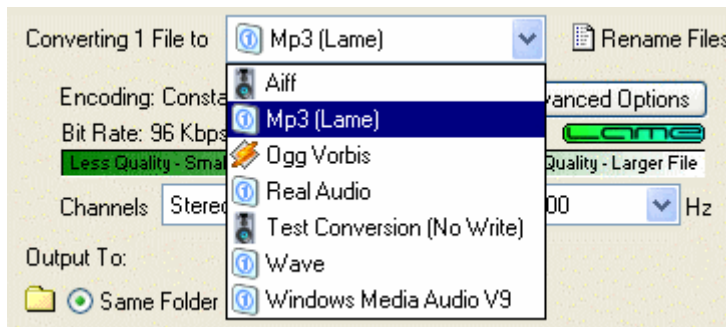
Converting 1 File to Mp3 (Lame)

Rename Files

Aiff
Mp3 (Lame)
Ogg Vorbis
Real Audio
Test Conversion (No Write)
Wave
Windows Media Audio V9

Encoding: Consta

anced Options

Bit Rate: 96 Kbps

Lame

Less Quality - Sma

Quality - Larger File

Channels Stere

00 Hz

Output To:

Same Folder